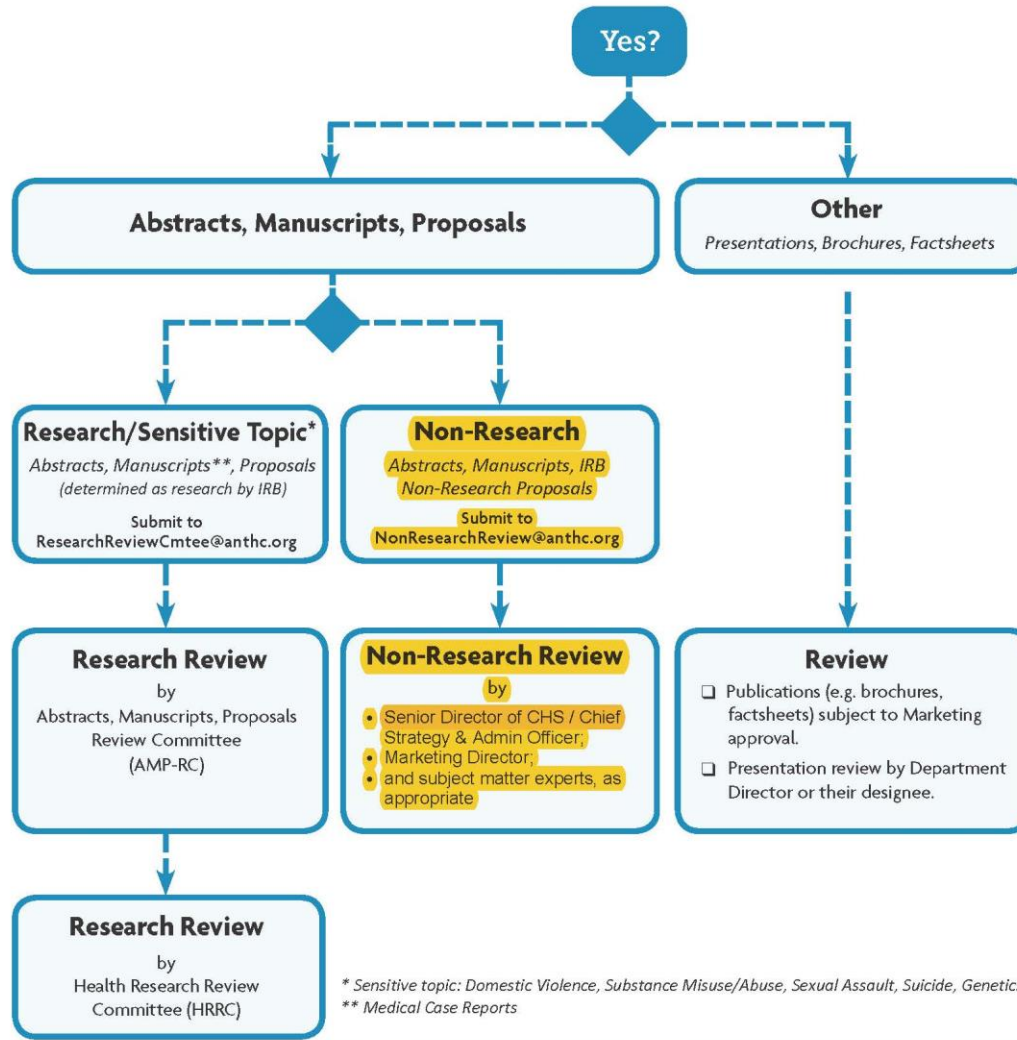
Yes?

Abstracts, Manuscripts, Proposals

Other
Presentations, Brochures, Factsheets

Research/Sensitive Topic*
Abstracts, Manuscripts**, Proposals
(determined as research by IRB)
Submit to
ResearchReviewCmtee@anthc.org

Non-Research
Abstracts, Manuscripts, IRB Non-Research Proposals
Submit to
NonResearchReview@anthc.org

Research Review
by
Abstracts, Manuscripts, Proposals Review Committee
(AMP-RC)

Non-Research Review
by
• Senior Director of CHS / Chief Strategy & Admin Officer;
• Marketing Director;
• and subject matter experts, as appropriate

Review
❑ Publications (e.g. brochures, factsheets) subject to Marketing approval.
❑ Presentation review by Department Director or their designee.

Research Review
by
Health Research Review Committee (HRRC)

* Sensitive topic: Domestic Violence, Substance Misuse/Abuse, Sexual Assault, Suicide, Genetic
** Medical Case Reports